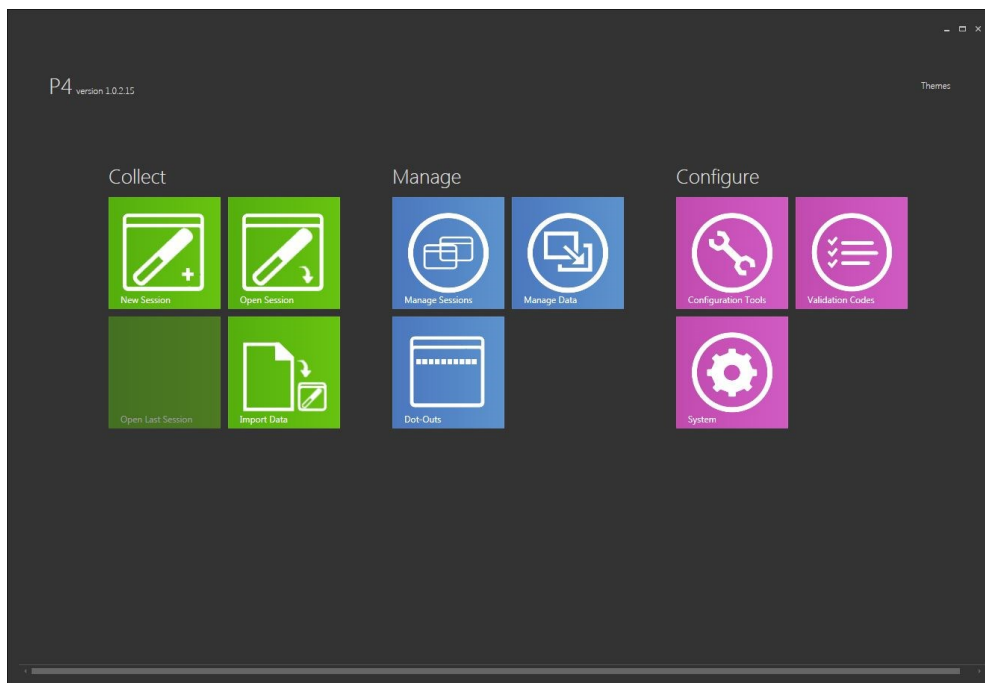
P4 version 1.0.2.15

Themes

Collect

New Session

Open Session

Open Last Session

Import Data

Manage

Manage Sessions

Manage Data

Dot-Outs

Configure

Configuration Tools

Validation Codes

System